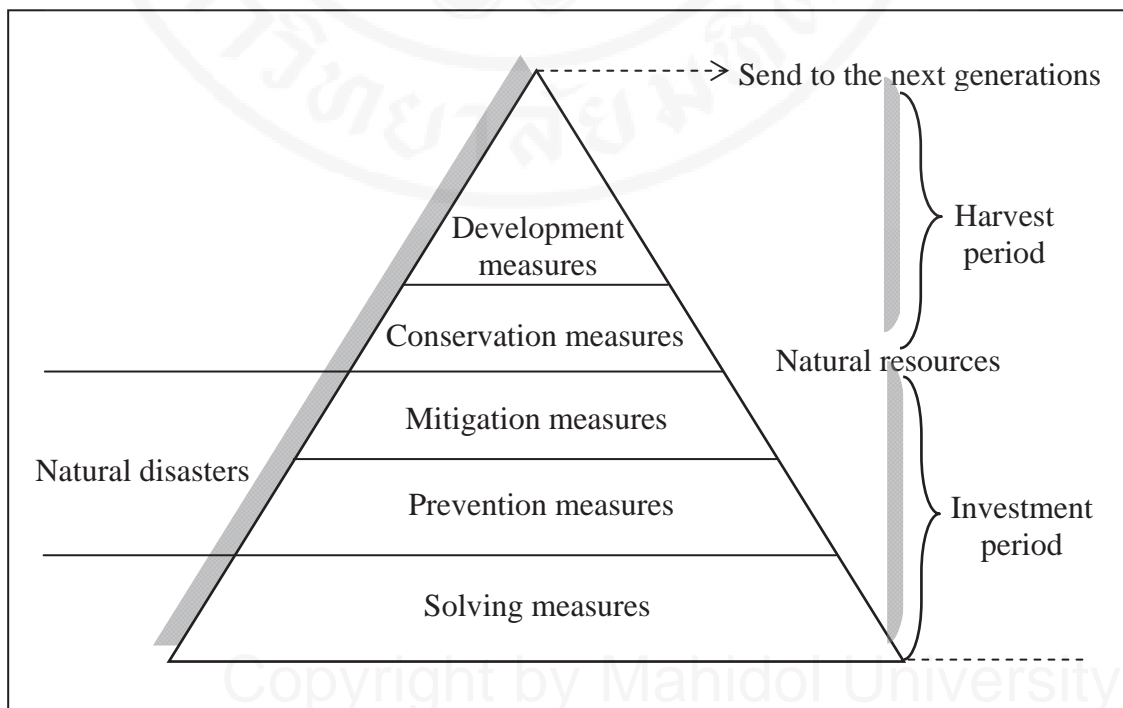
Send to the next generations

Development measures

Conservation measures

Mitigation measures

Prevention measures

Solving measures

Harvest period

Natural resources

Natural disasters

Investment period

Copyright by Mahidol University